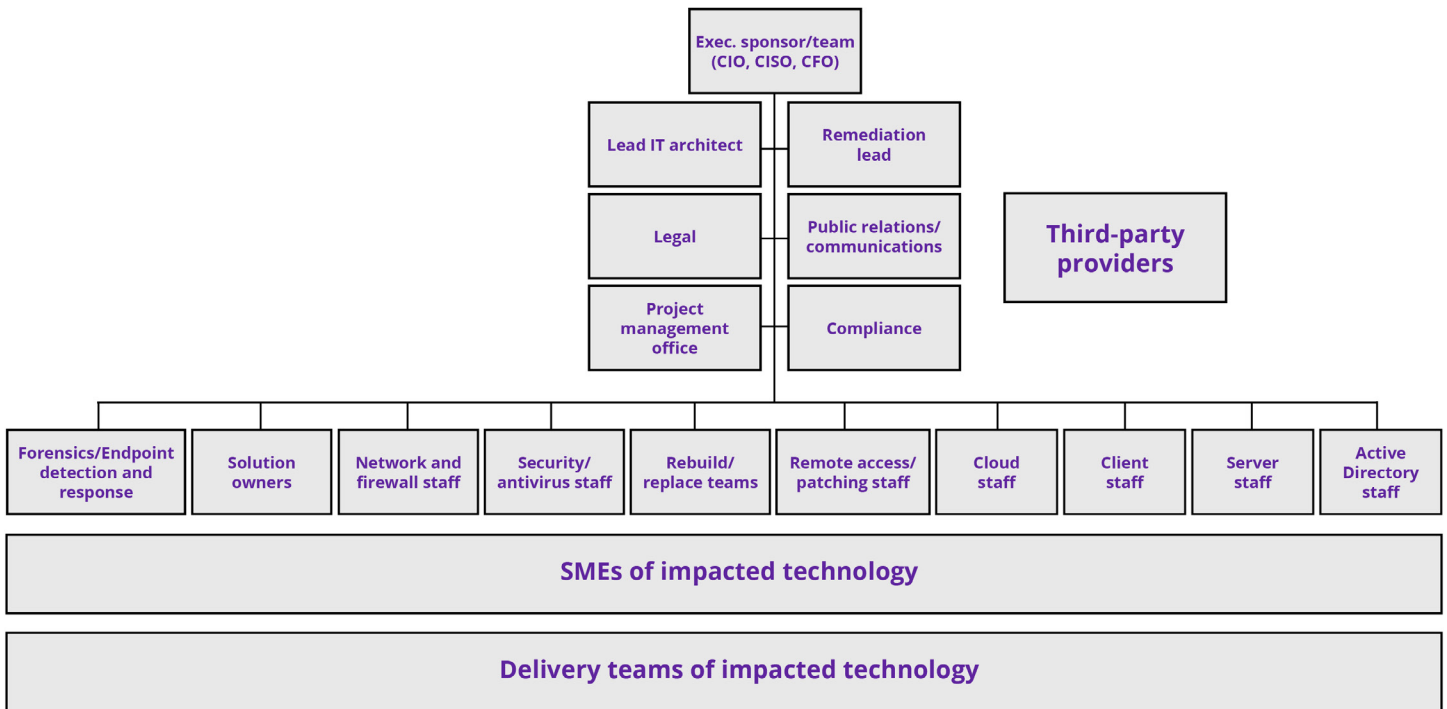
Exec. sponsor/team (CIO, CISO, CFO)

Lead IT architect

Remediation lead

Legal

Public relations/ communications

Third-party providers

Project management office

Compliance

Forensics/Endpoint detection and response

Solution owners

Network and firewall staff

Security/ antivirus staff

Rebuild/ replace teams

Remote access/ patching staff

Cloud staff

Client staff

Server staff

Active Directory staff

SMEs of impacted technology

Delivery teams of impacted technology